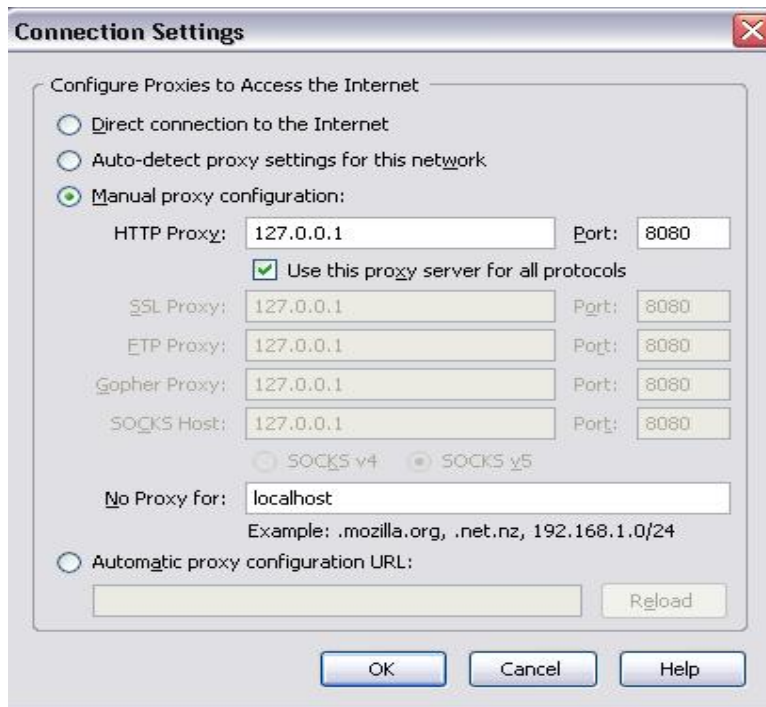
Connection Settings

Configure Proxies to Access the Internet

Direct connection to the Internet

Auto-detect proxy settings for this network

Manual proxy configuration:

HTTP Proxy: 127.0.0.1 Port: 8080

Use this proxy server for all protocols

SSL Proxy: 127.0.0.1 Port: 8080

FTP Proxy: 127.0.0.1 Port: 8080

Gopher Proxy: 127.0.0.1 Port: 8080

SOCKS Host: 127.0.0.1 Port: 8080

SOCKS v4 SOCKS v5

No Proxy for: localhost

Example: .mozilla.org, .net.nz, 192.168.1.0/24

Automatic proxy configuration URL:

Reload

OK Cancel Help